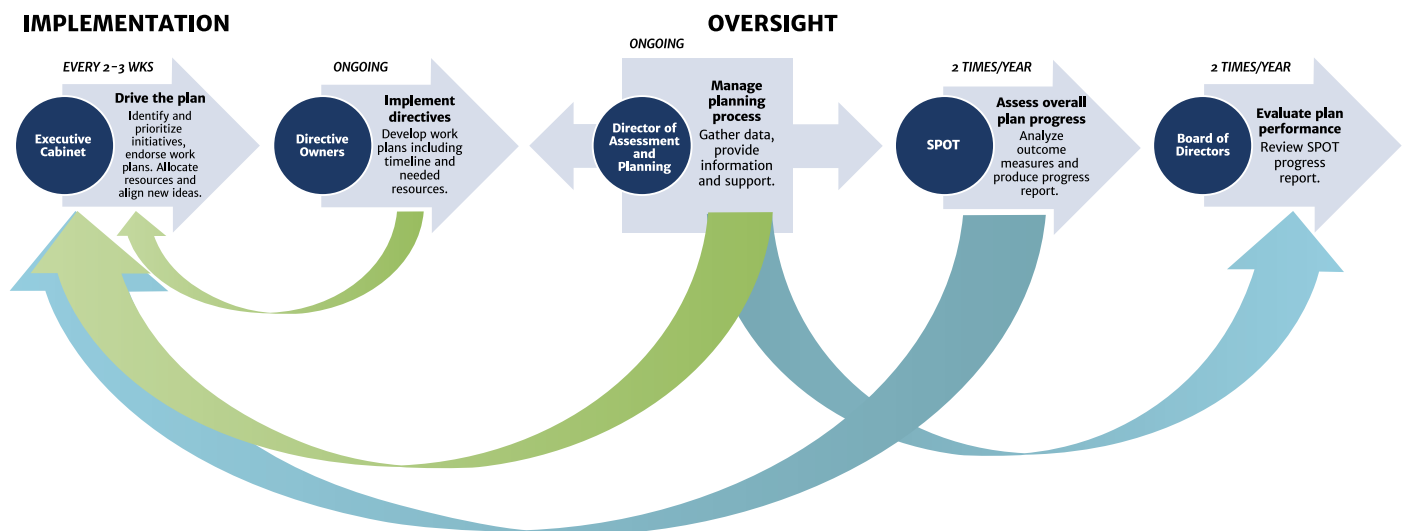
IMPLEMENTATION

OVERSIGHT

EVERY 2–3 WKS

Executive Cabinet

Drive the plan
Identify and prioritize initiatives, endorse work plans. Allocate resources and align new ideas.

ONGOING

Directive Owners

Implement directives
Develop work plans including timeline and needed resources.

ONGOING

Director of Assessment and Planning

Manage planning process
Gather data, provide information and support.

2 TIMES/YEAR

SPOT

Assess overall plan progress
Analyze outcome measures and produce progress report.

2 TIMES/YEAR

Board of Directors

Evaluate plan performance
Review SPOT progress report.